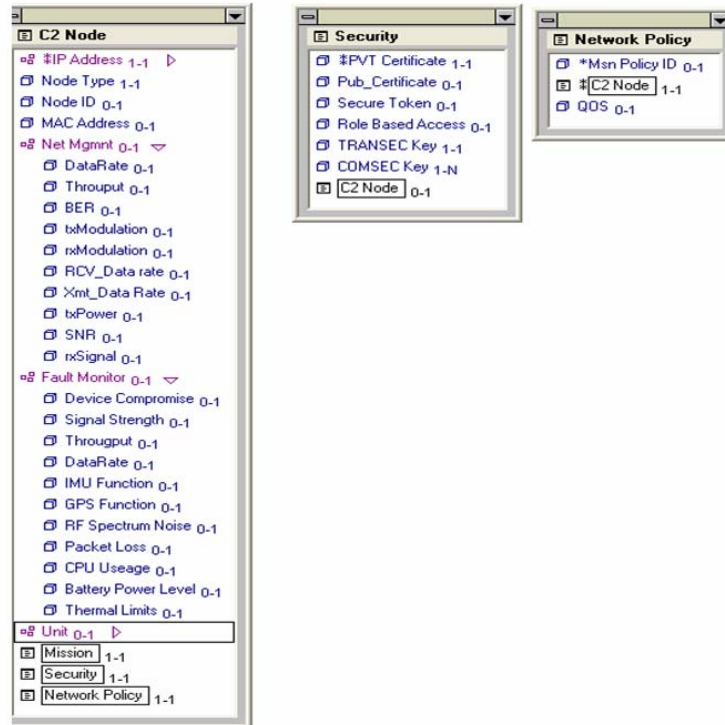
C2 Node
$IP Address 1-1
Node Type 1-1
Node ID 0-1
MAC Address 0-1
Net Mgmnt 0-1
DataRate 0-1
Throuput 0-1
BER 0-1
txModulation 0-1
rxModulation 0-1
RCV_Data rate 0-1
Xmt_Data Rate 0-1
txPower 0-1
SNR 0-1
rxSignal 0-1
Fault Monitor 0-1
Device Compromise 0-1
Signal Strength 0-1
Througput 0-1
DataRate 0-1
IMU Function 0-1
GPS Function 0-1
RF Spectrum Noise 0-1
Packet Loss 0-1
CPU Useage 0-1
Battery Power Level 0-1
Thermal Limits 0-1
Unit 0-1
Mission 1-1
Security 1-1
Network Policy 1-1

Security
$PVT Certificate 1-1
Pub_Certificate 0-1
Secure Token 0-1
Role Based Access 0-1
TRANSEC Key 1-1
COMSEC Key 1-N
C2 Node 0-1

Network Policy
*Msn Policy ID 0-1
$C2 Node 1-1
QOS 0-1